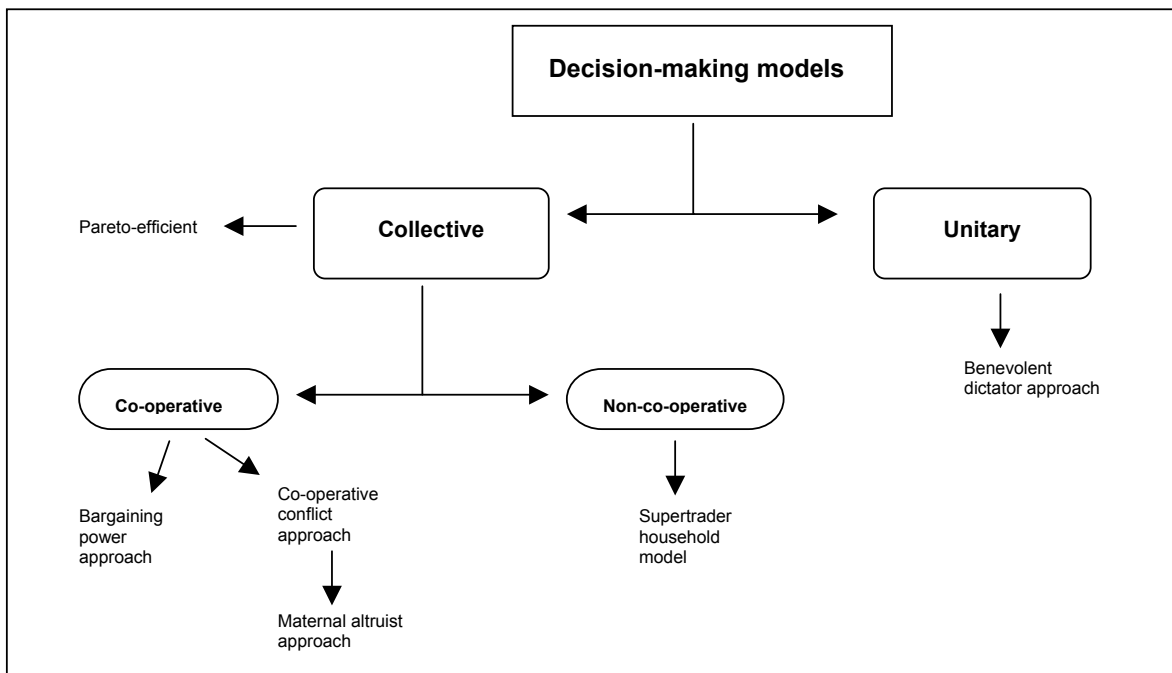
Decision-making models

Pareto-efficient

Collective

Unitary

Benevolent dictator approach

Co-operative

Non-co-operative

Bargaining power approach

Co-operative conflict approach

Maternal altruist approach

Supertrader household model